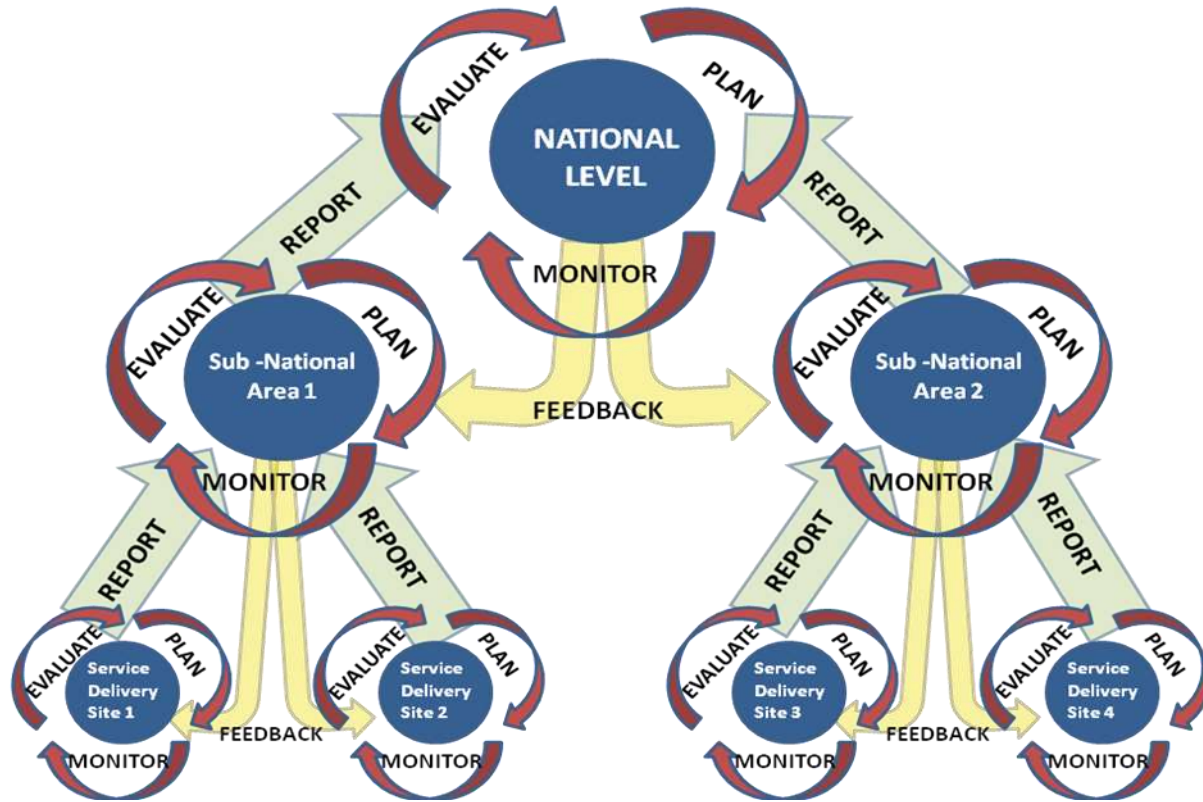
EVALUATE
PLAN
NATIONAL LEVEL
REPORT
REPORT
MONITOR
EVALUATE
PLAN
Sub -National Area 1
FEEDBACK
EVALUATE
PLAN
Sub -National Area 2
MONITOR
MONITOR
REPORT
REPORT
REPORT
REPORT
EVALUATE
PLAN
Service Delivery Site 1
MONITOR
EVALUATE
PLAN
Service Delivery Site 2
MONITOR
FEEDBACK
EVALUATE
PLAN
Service Delivery Site 3
MONITOR
FEEDBACK
EVALUATE
PLAN
Service Delivery Site 4
MONITOR